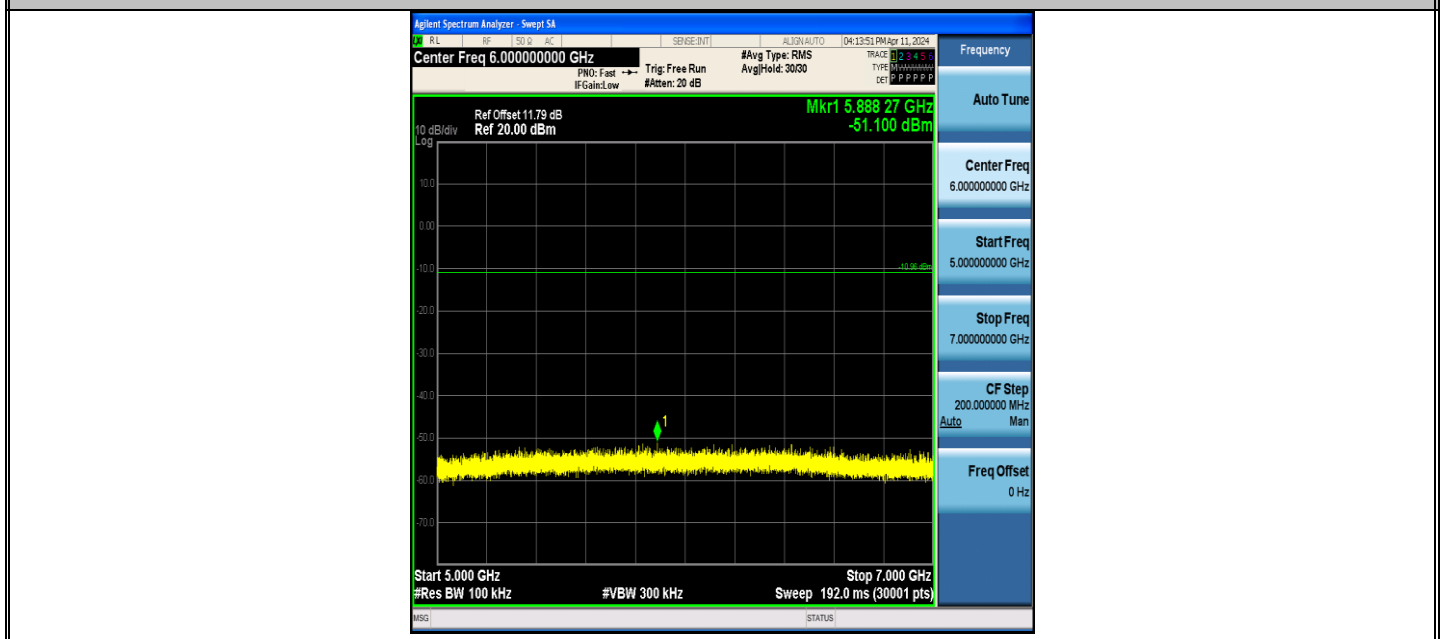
Agilent Spectrum Analyzer - Swept SA

RL | RF | 50 Ω AC | SENSE:INT | ALIGN AUTO | 04:13:51 PM Apr 11, 2024

Center Freq 6.000000000 GHz

PNO: Fast
IFGain:Low

Trig: Free Run
#Atten: 20 dB

#Avg Type: RMS
Avg|Hold: 30/30

TRACE 1 2 3 4 5 6
TYPE M
DET P P P P P P

Frequency

Ref Offset 11.79 dB
10 dB/div Ref 20.00 dBm
Log

Mkr1 5.888 27 GHz
-51.100 dBm

10.0
0.00
-10.0
-20.0
-30.0
-40.0
-50.0
-60.0
-70.0

-10.96 dBm

1

Start 5.000 GHz
#Res BW 100 kHz
#VBW 300 kHz
Stop 7.000 GHz
Sweep 192.0 ms (30001 pts)

Auto Tune

Center Freq
6.000000000 GHz

Start Freq
5.000000000 GHz

Stop Freq
7.000000000 GHz

CF Step
200.000000 MHz
Auto Man

Freq Offset
0 Hz

MSG
STATUS